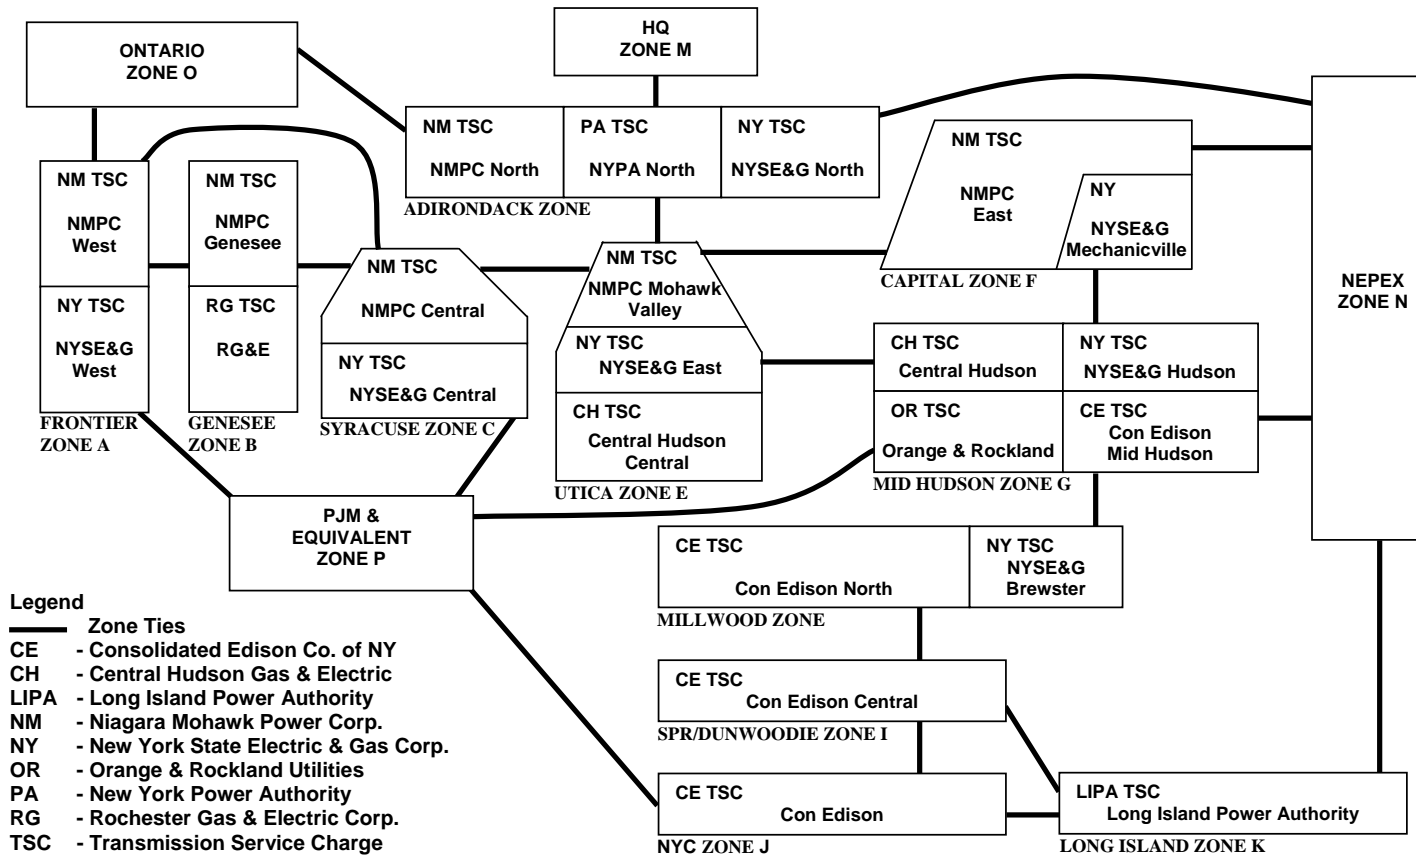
ONTARIO
ZONE O

HQ
ZONE M

NM TSC
NMPC North

PA TSC
NYPA North

NY TSC
NYSE&G North

ADIRONDACK ZONE

NM TSC
NMPC
East

NY
NYSE&G
Mechanicville

CAPITAL ZONE F

NEPEX
ZONE N

NM TSC
NMPC
West

NY TSC
NYSE&G
West

FRONTIER
ZONE A

NM TSC
NMPC
Genesee

RG TSC
RG&E

GENESEE
ZONE B

NM TSC
NMPC Central

NY TSC
NYSE&G Central

SYRACUSE ZONE C

NM TSC
NMPC Mohawk
Valley

NY TSC
NYSE&G East

CH TSC
Central Hudson
Central

UTICA ZONE E

CH TSC
Central Hudson

NY TSC
NYSE&G Hudson

OR TSC
Orange & Rockland

CE TSC
Con Edison
Mid Hudson

MID HUDSON ZONE G

PJM &
EQUIVALENT
ZONE P

CE TSC
Con Edison North

NY TSC
NYSE&G
Brewster

MILLWOOD ZONE

CE TSC
Con Edison Central

SPR/DUNWOODIE ZONE I

CE TSC
Con Edison

NYC ZONE J

LIPA TSC
Long Island Power Authority

LONG ISLAND ZONE K

Legend
Zone Ties
CE - Consolidated Edison Co. of NY
CH - Central Hudson Gas & Electric
LIPA - Long Island Power Authority
NM - Niagara Mohawk Power Corp.
NY - New York State Electric & Gas Corp.
OR - Orange & Rockland Utilities
PA - New York Power Authority
RG - Rochester Gas & Electric Corp.
TSC - Transmission Service Charge